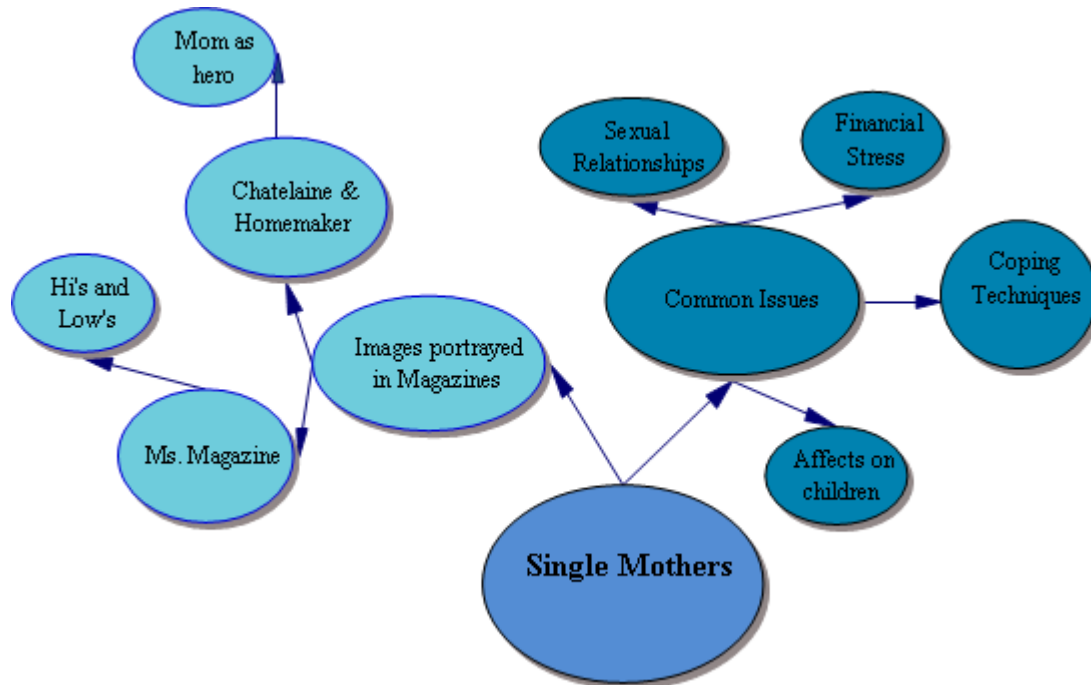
Mom as hero

Chatelaine & Homemaker

Hi's and Low's

Images portrayed in Magazines

Ms. Magazine

Sexual Relationships

Financial Stress

Common Issues

Coping Techniques

Affects on children

Single Mothers